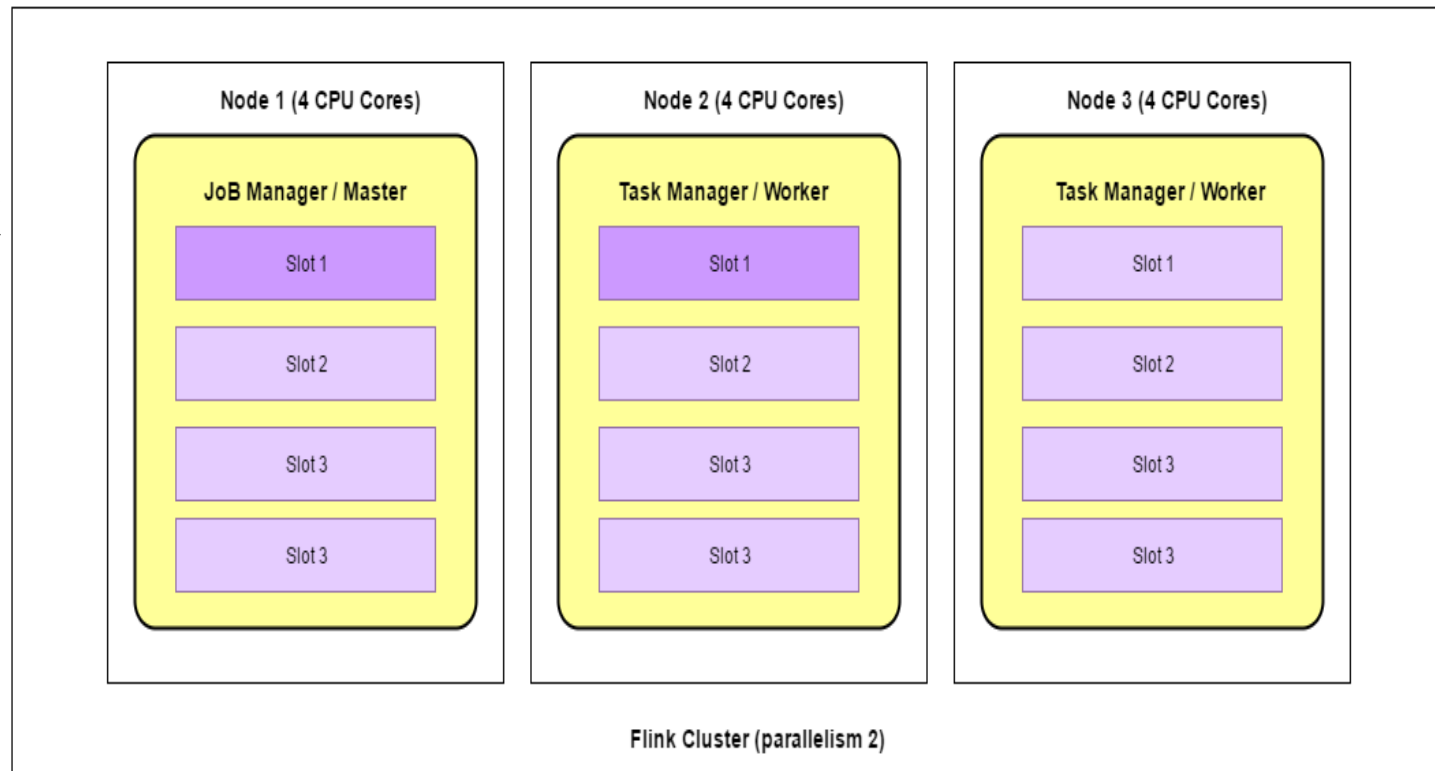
Node 1 (4 CPU Cores)

JoB Manager / Master

Slot 1

Slot 2

Slot 3

Slot 3

Node 2 (4 CPU Cores)

Task Manager / Worker

Slot 1

Slot 2

Slot 3

Slot 3

Node 3 (4 CPU Cores)

Task Manager / Worker

Slot 1

Slot 2

Slot 3

Slot 3

Flink Cluster (parallelism 2)